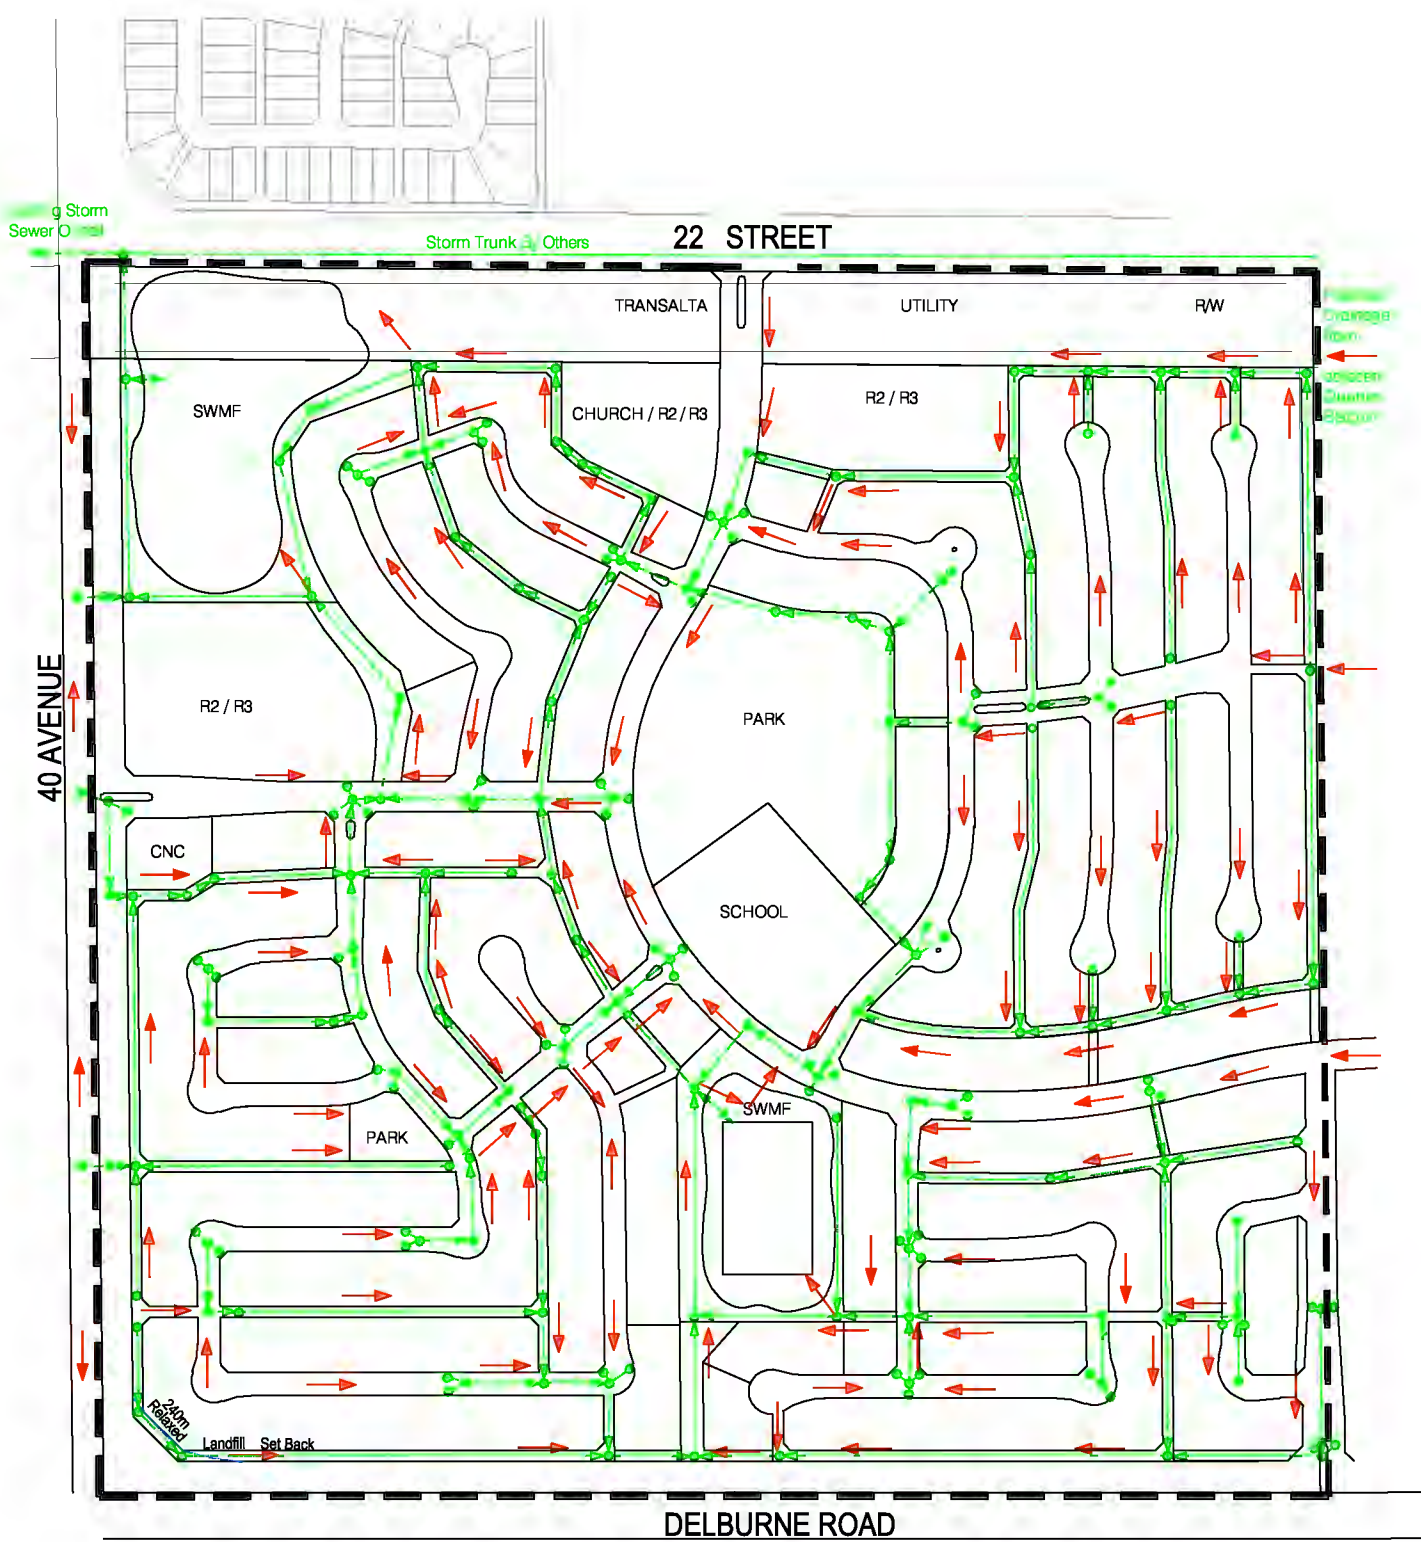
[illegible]g Storm Sewer O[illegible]

Storm Trunk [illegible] Others

22 STREET

TRANSALTA

UTILITY

R/W

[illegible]

SWMF

CHURCH / R2 / R3

R2 / R3

R2 / R3

PARK

40 AVENUE

CNC

SCHOOL

SWMF

PARK

240m Relaxed

Landfill Set Back

DELBURNE ROAD